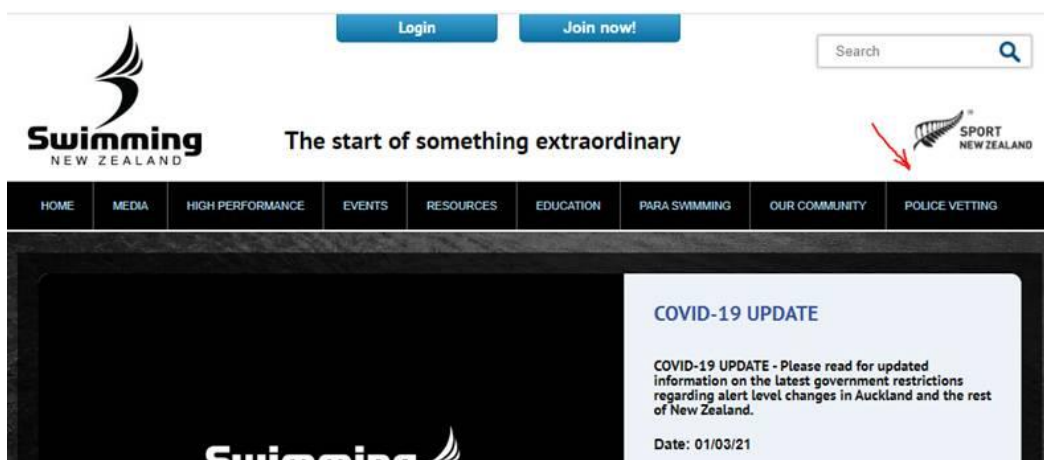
Login

Join now!

Search

Swimming
NEW ZEALAND

The start of something extraordinary

SPORT
NEW ZEALAND

HOME | MEDIA | HIGH PERFORMANCE | EVENTS | RESOURCES | EDUCATION | PARA SWIMMING | OUR COMMUNITY | POLICE VETTING

COVID-19 UPDATE

COVID-19 UPDATE - Please read for updated information on the latest government restrictions regarding alert level changes in Auckland and the rest of New Zealand.

Date: 01/03/21

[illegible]